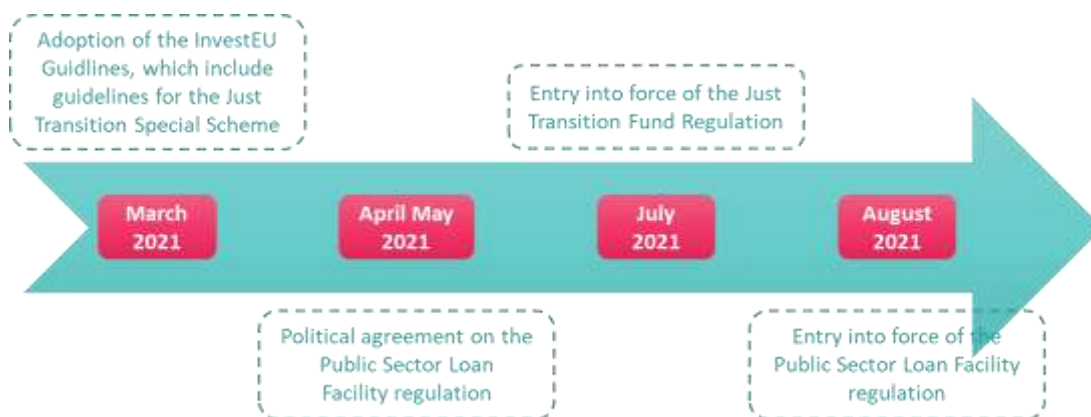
Adoption of the InvestEU Guidlines, which include guidelines for the Just Transition Special Scheme

Entry into force of the Just Transition Fund Regulation

March 2021

April May 2021

July 2021

August 2021

Political agreement on the Public Sector Loan Facility regulation

Entry into force of the Public Sector Loan Facility regulation